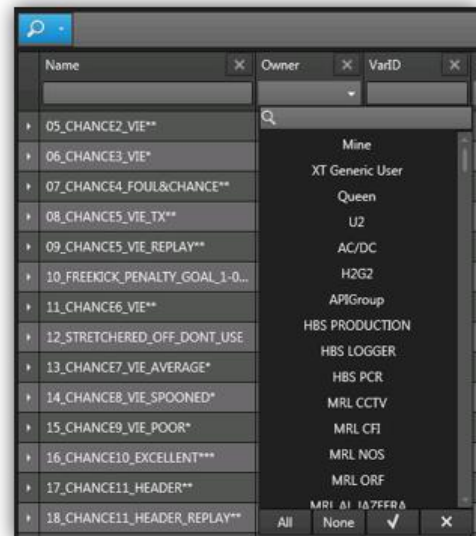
Name | Owner | VarID

05_CHANCE2_VIE**
06_CHANCE3_VIE*
07_CHANCE4_FOUL&CHANCE**
08_CHANCE5_VIE_TX**
09_CHANCE5_VIE_REPLAY**
10_FREEKICK_PENALTY_GOAL_1-0...
11_CHANCE6_VIE**
12_STRETCHERED_OFF_DONT_USE
13_CHANCE7_VIE_AVERAGE*
14_CHANCE8_VIE_SPOONED*
15_CHANCE9_VIE_POOR*
16_CHANCE10_EXCELLENT***
17_CHANCE11_HEADER**
18_CHANCE11_HEADER_REPLAY**

Mine
XT Generic User
Queen
U2
AC/DC
H2G2
APIGroup
HBS PRODUCTION
HBS LOGGER
HBS PCR
MRL CCTV
MRL CFI
MRL NOS
MRL ORF
MRL AL JAZEERA

All | None | ✓ | ✕